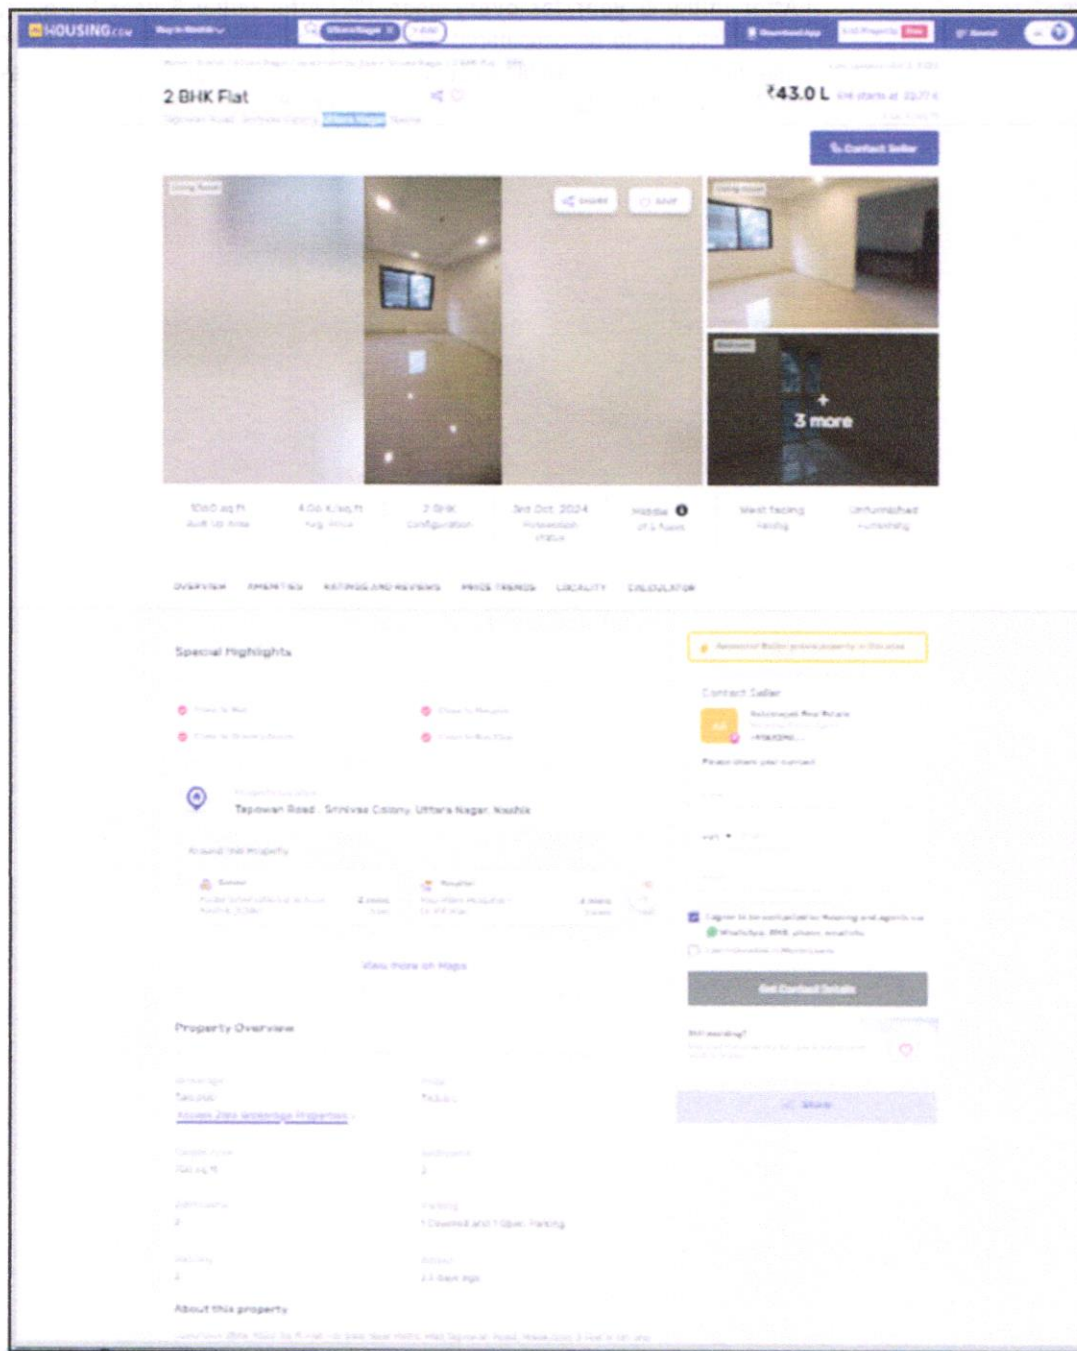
HOUSING.com

2 BHK Flat

₹43.0 L

Contact Seller

3 more

1060 sq ft
Built Up Area

4.06 K/sq ft
Avg. Price

2 BHK
Configuration

3rd Oct, 2024
Possession Status

Middle
of 5 floors

West facing
Facing

Unfurnished
Furnishing

OVERVIEW AMENITIES RATINGS AND REVIEWS PRICE TRENDS LOCALITY CALCULATOR

Special Highlights

Contact Seller

Tapowan Road, Srinivas Colony, Uttara Nagar, Nashik

Around this Property

View more on Maps

Get Contact Details

Property Overview

About this property